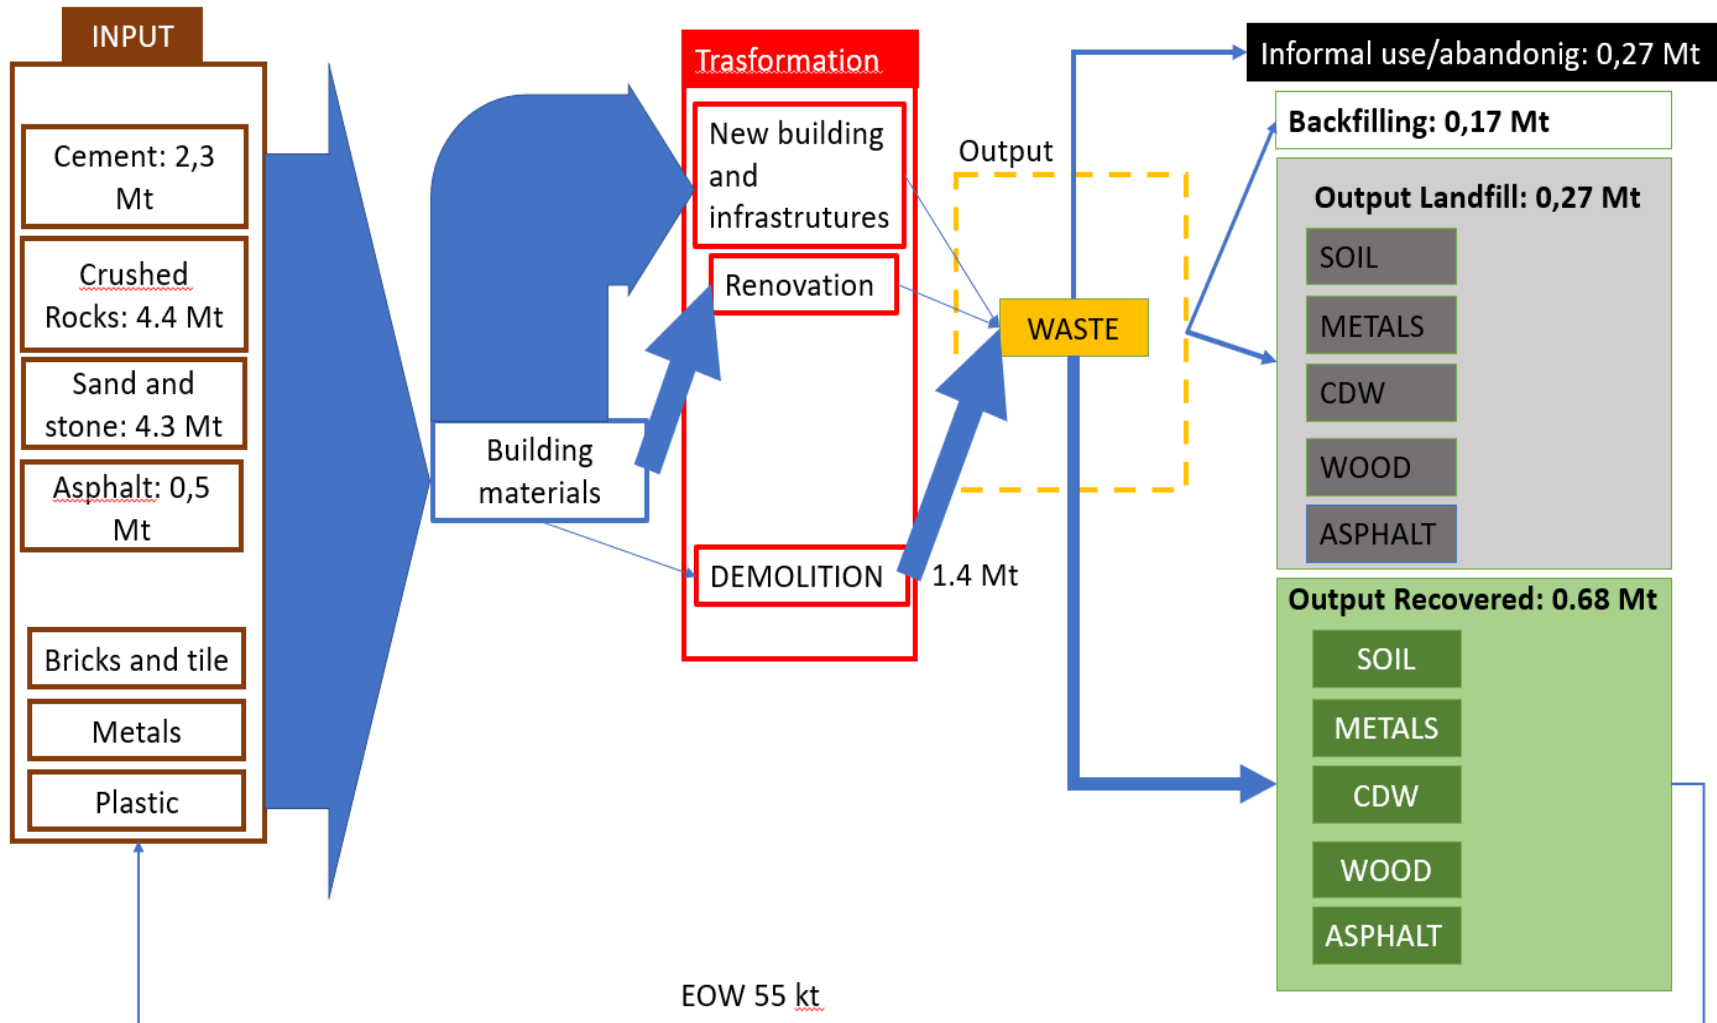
INPUT

Cement: 2,3 Mt

Crushed Rocks: 4.4 Mt

Sand and stone: 4.3 Mt

Asphalt: 0,5 Mt

Bricks and tile

Metals

Plastic

Building materials

Trasformation

New building and infrastrutures

Renovation

DEMOLITION

1.4 Mt

Output

WASTE

Informal use/abandonig: 0,27 Mt

Backfilling: 0,17 Mt

Output Landfill: 0,27 Mt

SOIL

METALS

CDW

WOOD

ASPHALT

Output Recovered: 0.68 Mt

SOIL

METALS

CDW

WOOD

ASPHALT

EOW 55 kt